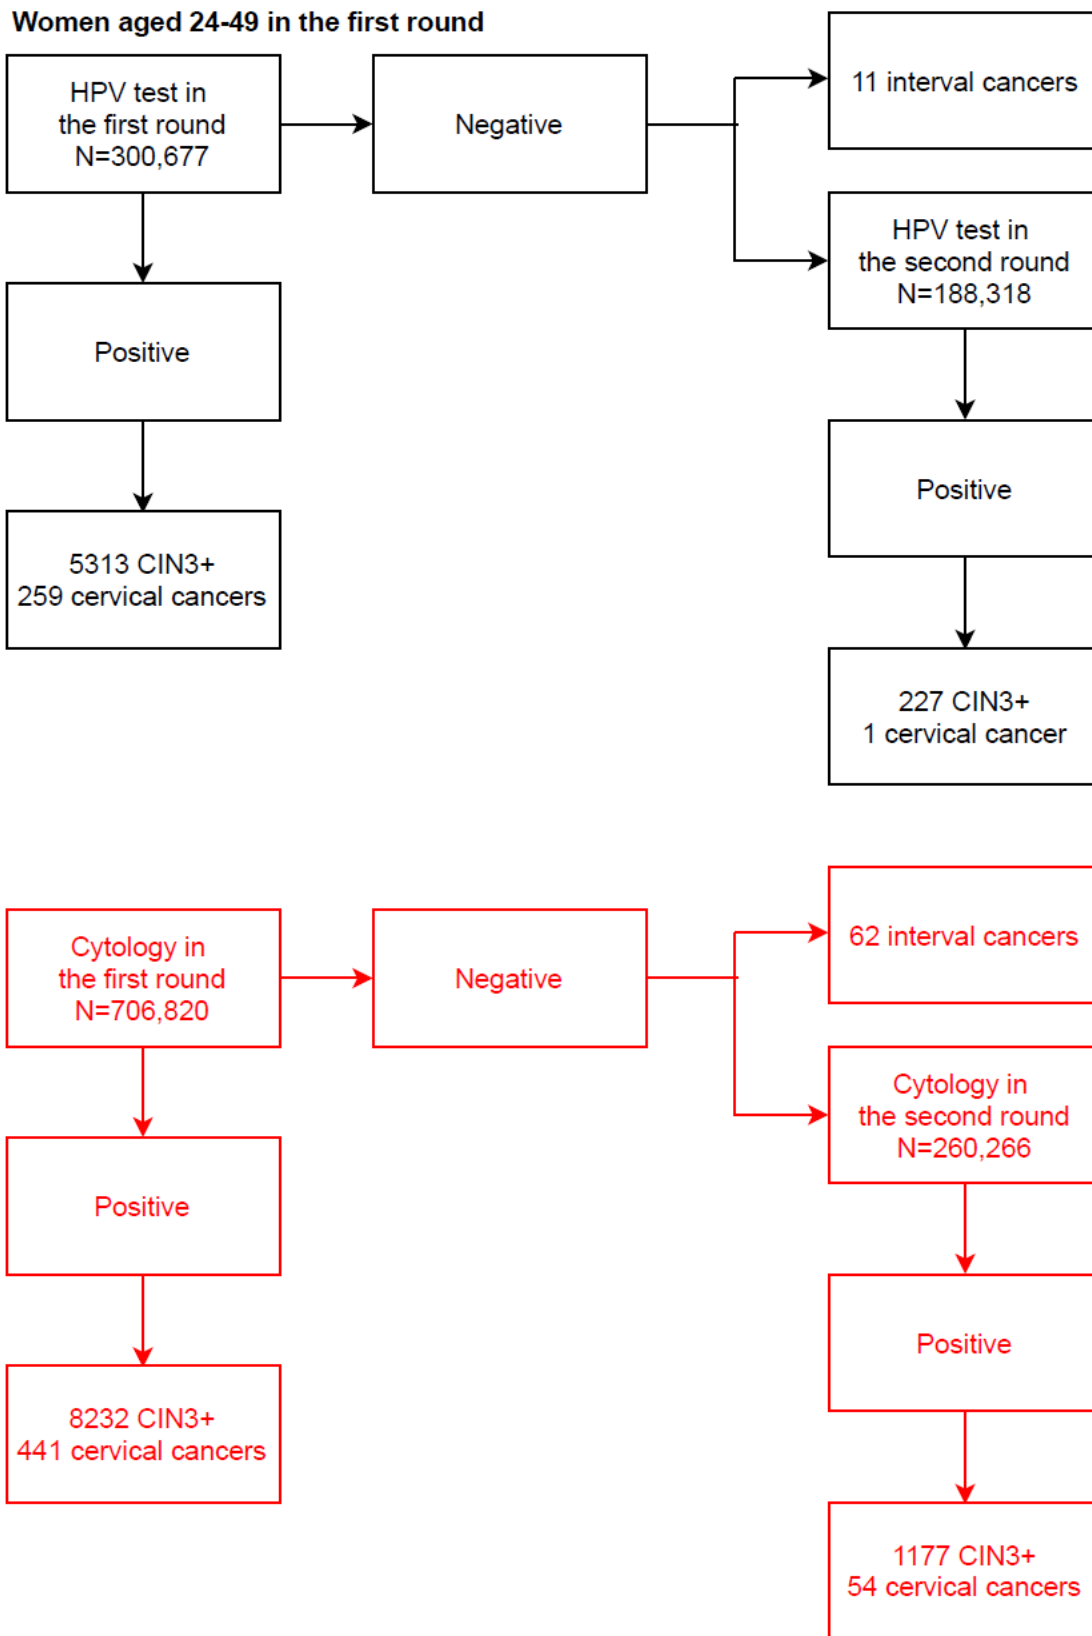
Women aged 24-49 in the first round

HPV test in the first round N=300,677

Negative

11 interval cancers

HPV test in the second round N=188,318

Positive

5313 CIN3+
259 cervical cancers

Positive

227 CIN3+
1 cervical cancer

Cytology in the first round N=706,820

Negative

62 interval cancers

Cytology in the second round N=260,266

Positive

8232 CIN3+
441 cervical cancers

Positive

1177 CIN3+
54 cervical cancers